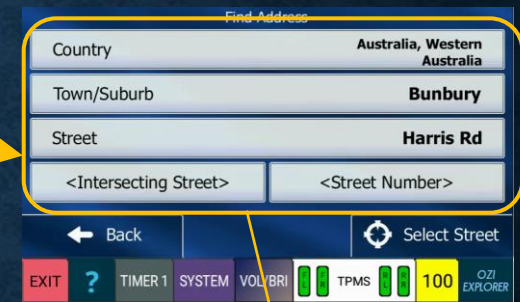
Find Address

Country
Australia, Western Australia

Town/Suburb
Bunbury

Street
Harris Rd

<Intersecting Street>
<Street Number>

Back
Select Street

EXIT
?
TIMER 1
SYSTEM
VOL/BRI
TPMS
100
OZI EXPLORER